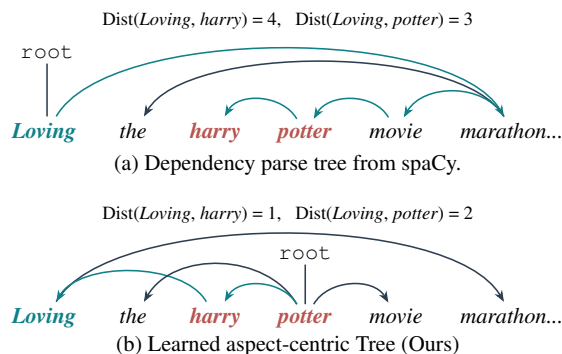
Dist(*Loving*, *harry*) = 4, Dist(*Loving*, *potter*) = 3

root

*Loving* *the* *harry* *potter* *movie* *marathon...*

(a) Dependency parse tree from spaCy.

Dist(*Loving*, *harry*) = 1, Dist(*Loving*, *potter*) = 2

root

*Loving* *the* *harry* *potter* *movie* *marathon...*

(b) Learned aspect-centric Tree (Ours)